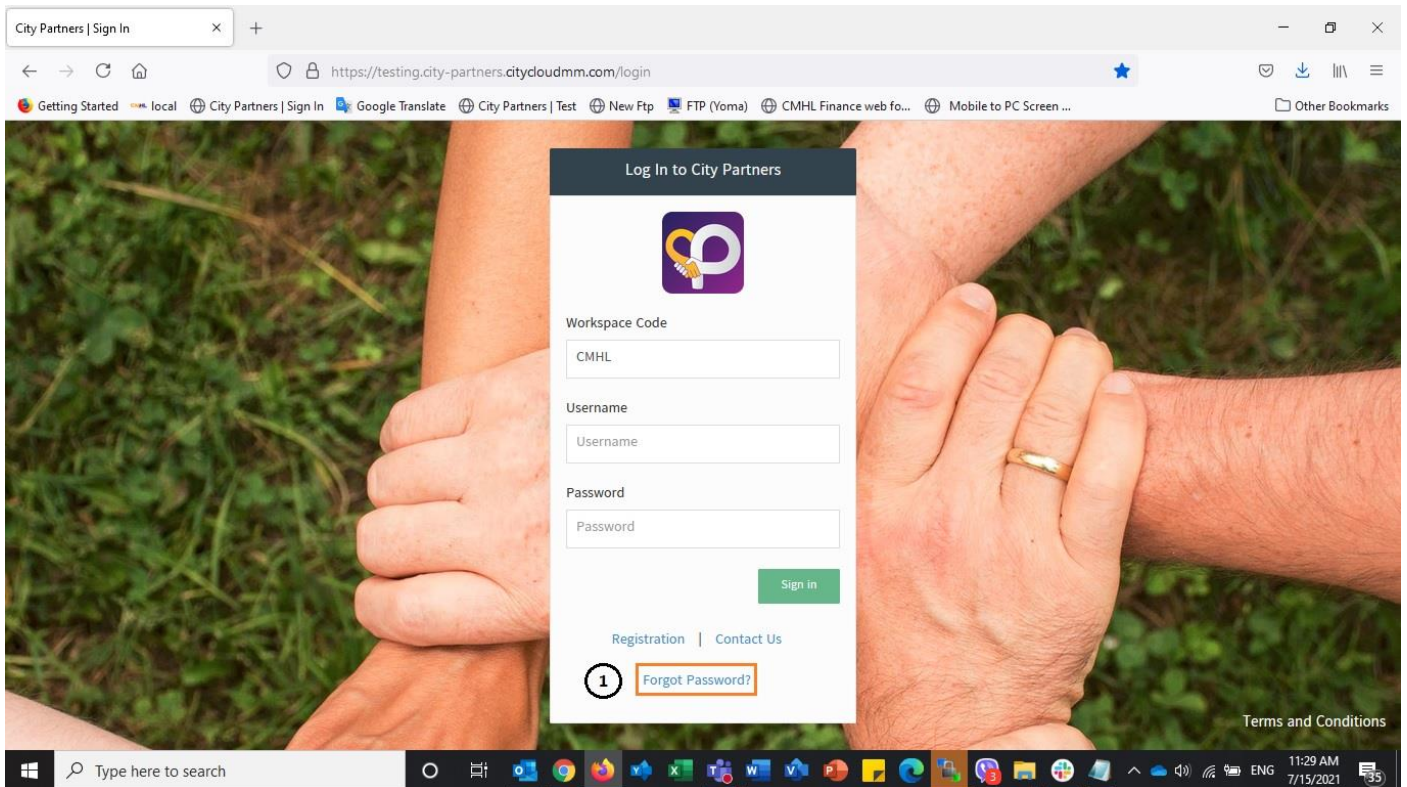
City Partners | Sign In ×

https://testing.city-partners.citycloudmm.com/login

Getting Started local City Partners | Sign In Google Translate City Partners | Test New Ftp FTP (Yoma) CMHL Finance web fo... Mobile to PC Screen ... Other Bookmarks

Log In to City Partners

Workspace Code

CMHL

Username

Username

Password

Password

Sign in

Registration | Contact Us

1 Forgot Password?

Terms and Conditions

Type here to search

ENG 11:29 AM 7/15/2021

35